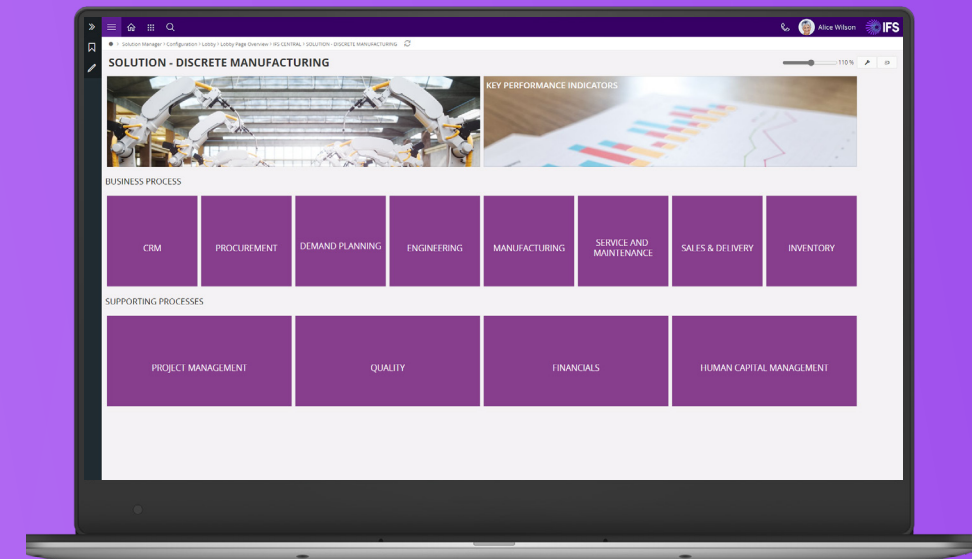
Alice Wilson IFS

Solution Manager > Configuration > Lobby > Lobby Page Overview > IFS CENTRAL > SOLUTION - DISCRETE MANUFACTURING

SOLUTION - DISCRETE MANUFACTURING

110 %

KEY PERFORMANCE INDICATORS

BUSINESS PROCESS

CRM

PROCUREMENT

DEMAND PLANNING

ENGINEERING

MANUFACTURING

SERVICE AND MAINTENANCE

SALES & DELIVERY

INVENTORY

SUPPORTING PROCESSES

PROJECT MANAGEMENT

QUALITY

FINANCIALS

HUMAN CAPITAL MANAGEMENT